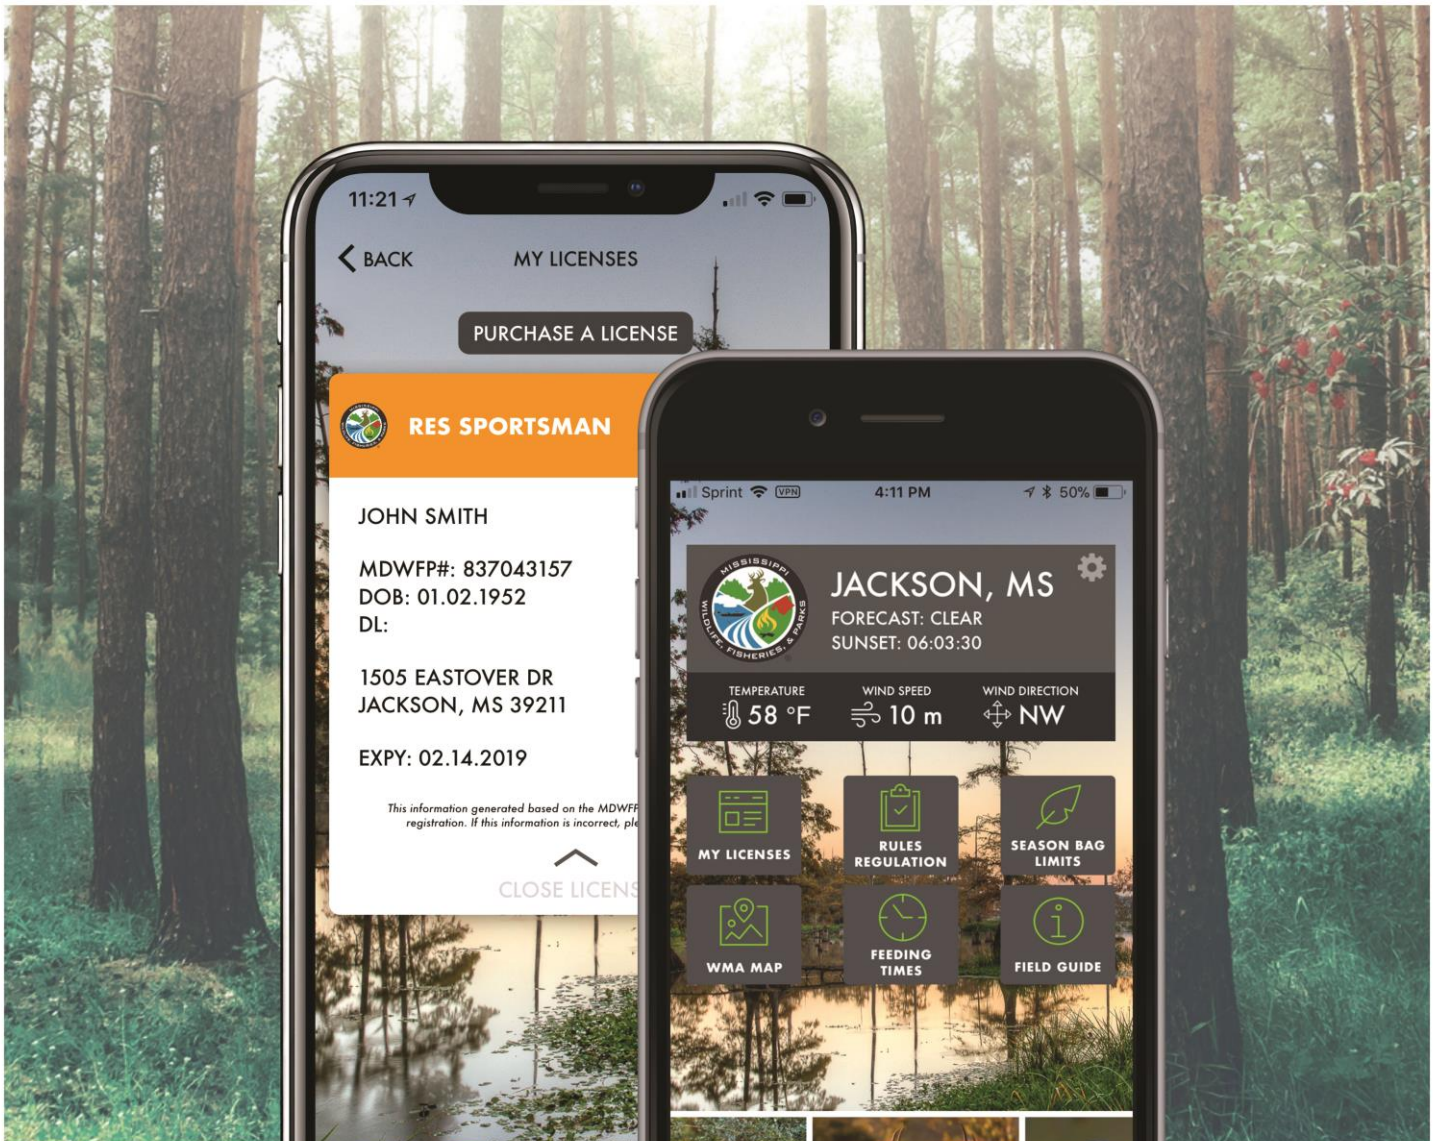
11:21

BACK MY LICENSES

PURCHASE A LICENSE

RES SPORTSMAN

JOHN SMITH

MDWFP#: 837043157
DOB: 01.02.1952
DL:

1505 EASTOVER DR
JACKSON, MS 39211

EXPY: 02.14.2019

This information generated based on the MDWFP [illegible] registration. If this information is incorrect, ple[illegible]

CLOSE LICENS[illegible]

Sprint VPN 4:11 PM 50%

MISSISSIPPI WILDLIFE, FISHERIES, & PARKS

JACKSON, MS
FORECAST: CLEAR
SUNSET: 06:03:30

TEMPERATURE 58 °F
WIND SPEED 10 m
WIND DIRECTION NW

MY LICENSES
RULES REGULATION
SEASON BAG LIMITS
WMA MAP
FEEDING TIMES
FIELD GUIDE